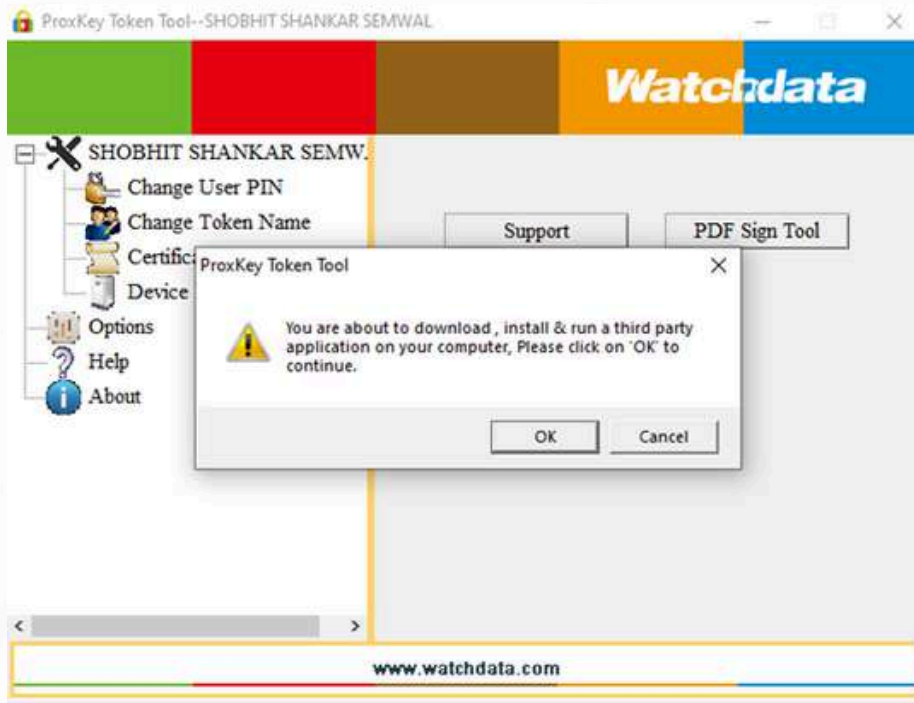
ProxKey Token Tool--SHOBHIT SHANKAR SEMWAL

Watchdata

SHOBHIT SHANKAR SEMW.
Change User PIN
Change Token Name
Certific
Device
Options
Help
About

Support
PDF Sign Tool

ProxKey Token Tool

You are about to download , install & run a third party application on your computer, Please click on 'OK' to continue.

OK
Cancel

www.watchdata.com